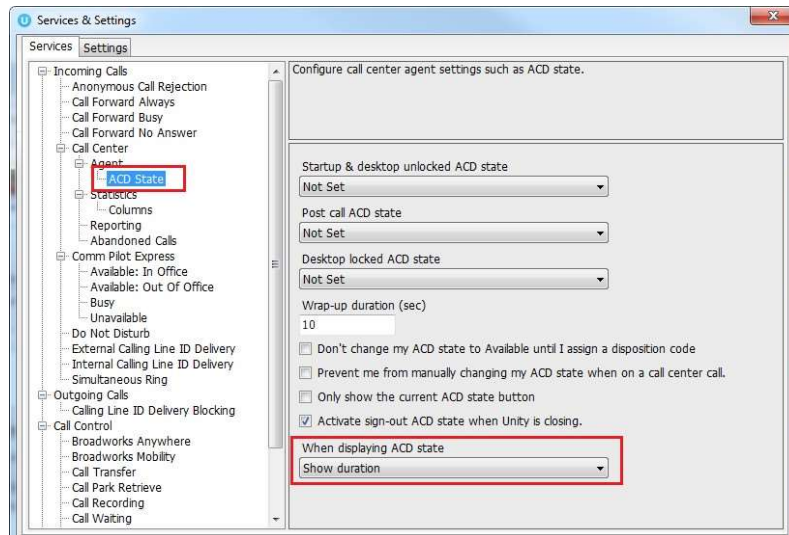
Services & Settings

Services Settings

Incoming Calls
Anonymous Call Rejection
Call Forward Always
Call Forward Busy
Call Forward No Answer
Call Center
Agent
ACD State
Statistics
Columns
Reporting
Abandoned Calls
Comm Pilot Express
Available: In Office
Available: Out Of Office
Busy
Unavailable
Do Not Disturb
External Calling Line ID Delivery
Internal Calling Line ID Delivery
Simultaneous Ring
Outgoing Calls
Calling Line ID Delivery Blocking
Call Control
Broadworks Anywhere
Broadworks Mobility
Call Transfer
Call Park Retrieve
Call Recording
Call Waiting

Configure call center agent settings such as ACD state.

Startup & desktop unlocked ACD state
Not Set

Post call ACD state
Not Set

Desktop locked ACD state
Not Set

Wrap-up duration (sec)
10

Don't change my ACD state to Available until I assign a disposition code

Prevent me from manually changing my ACD state when on a call center call.

Only show the current ACD state button

Activate sign-out ACD state when Unity is closing.

When displaying ACD state
Show duration